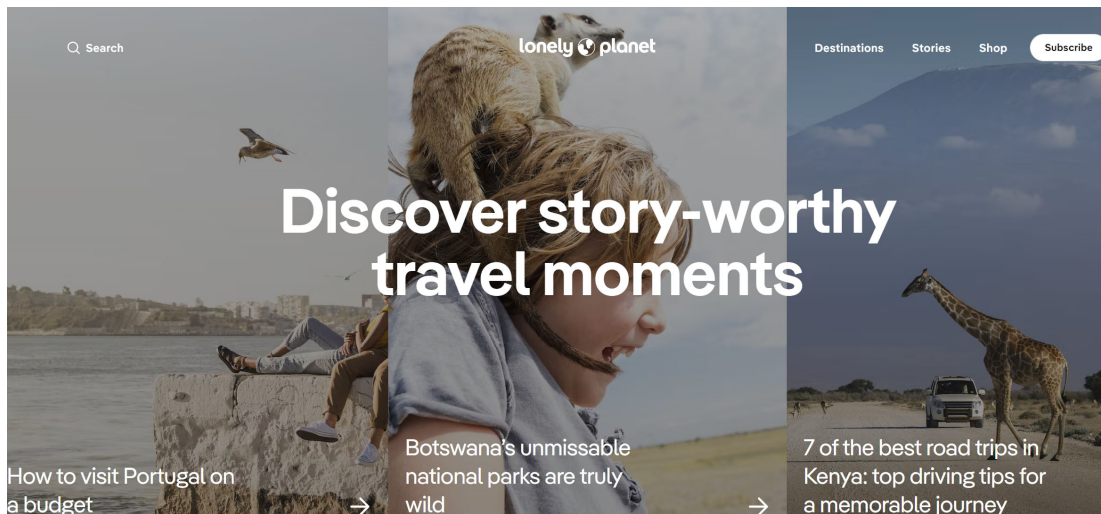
Search

lonely planet

Destinations Stories Shop Subscribe

Discover story-worthy travel moments

How to visit Portugal on a budget

Botswana's unmissable national parks are truly wild

7 of the best road trips in Kenya: top driving tips for a memorable journey